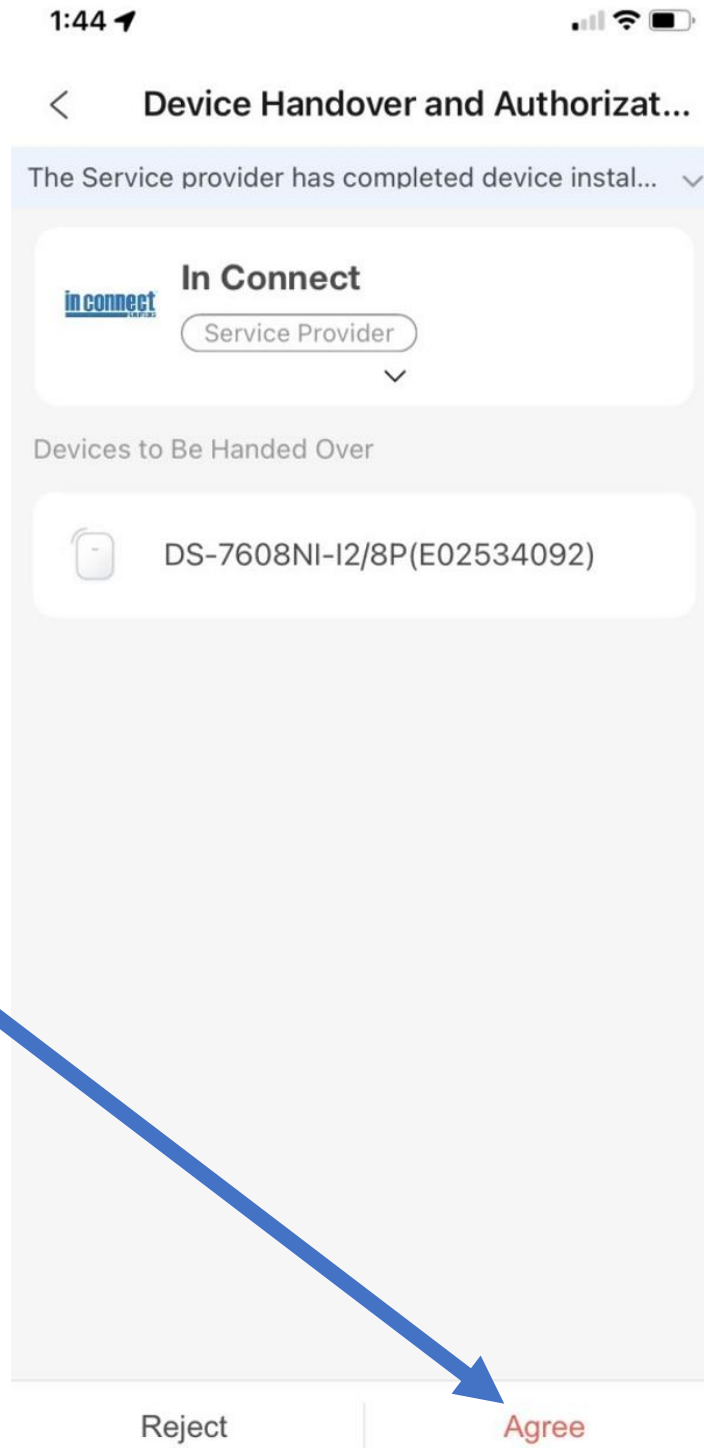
1:44

Device Handover and Authorizat...

The Service provider has completed device instal...

in connect

In Connect

Service Provider

Devices to Be Handed Over

DS-7608NI-I2/8P(E02534092)

Reject

Agree